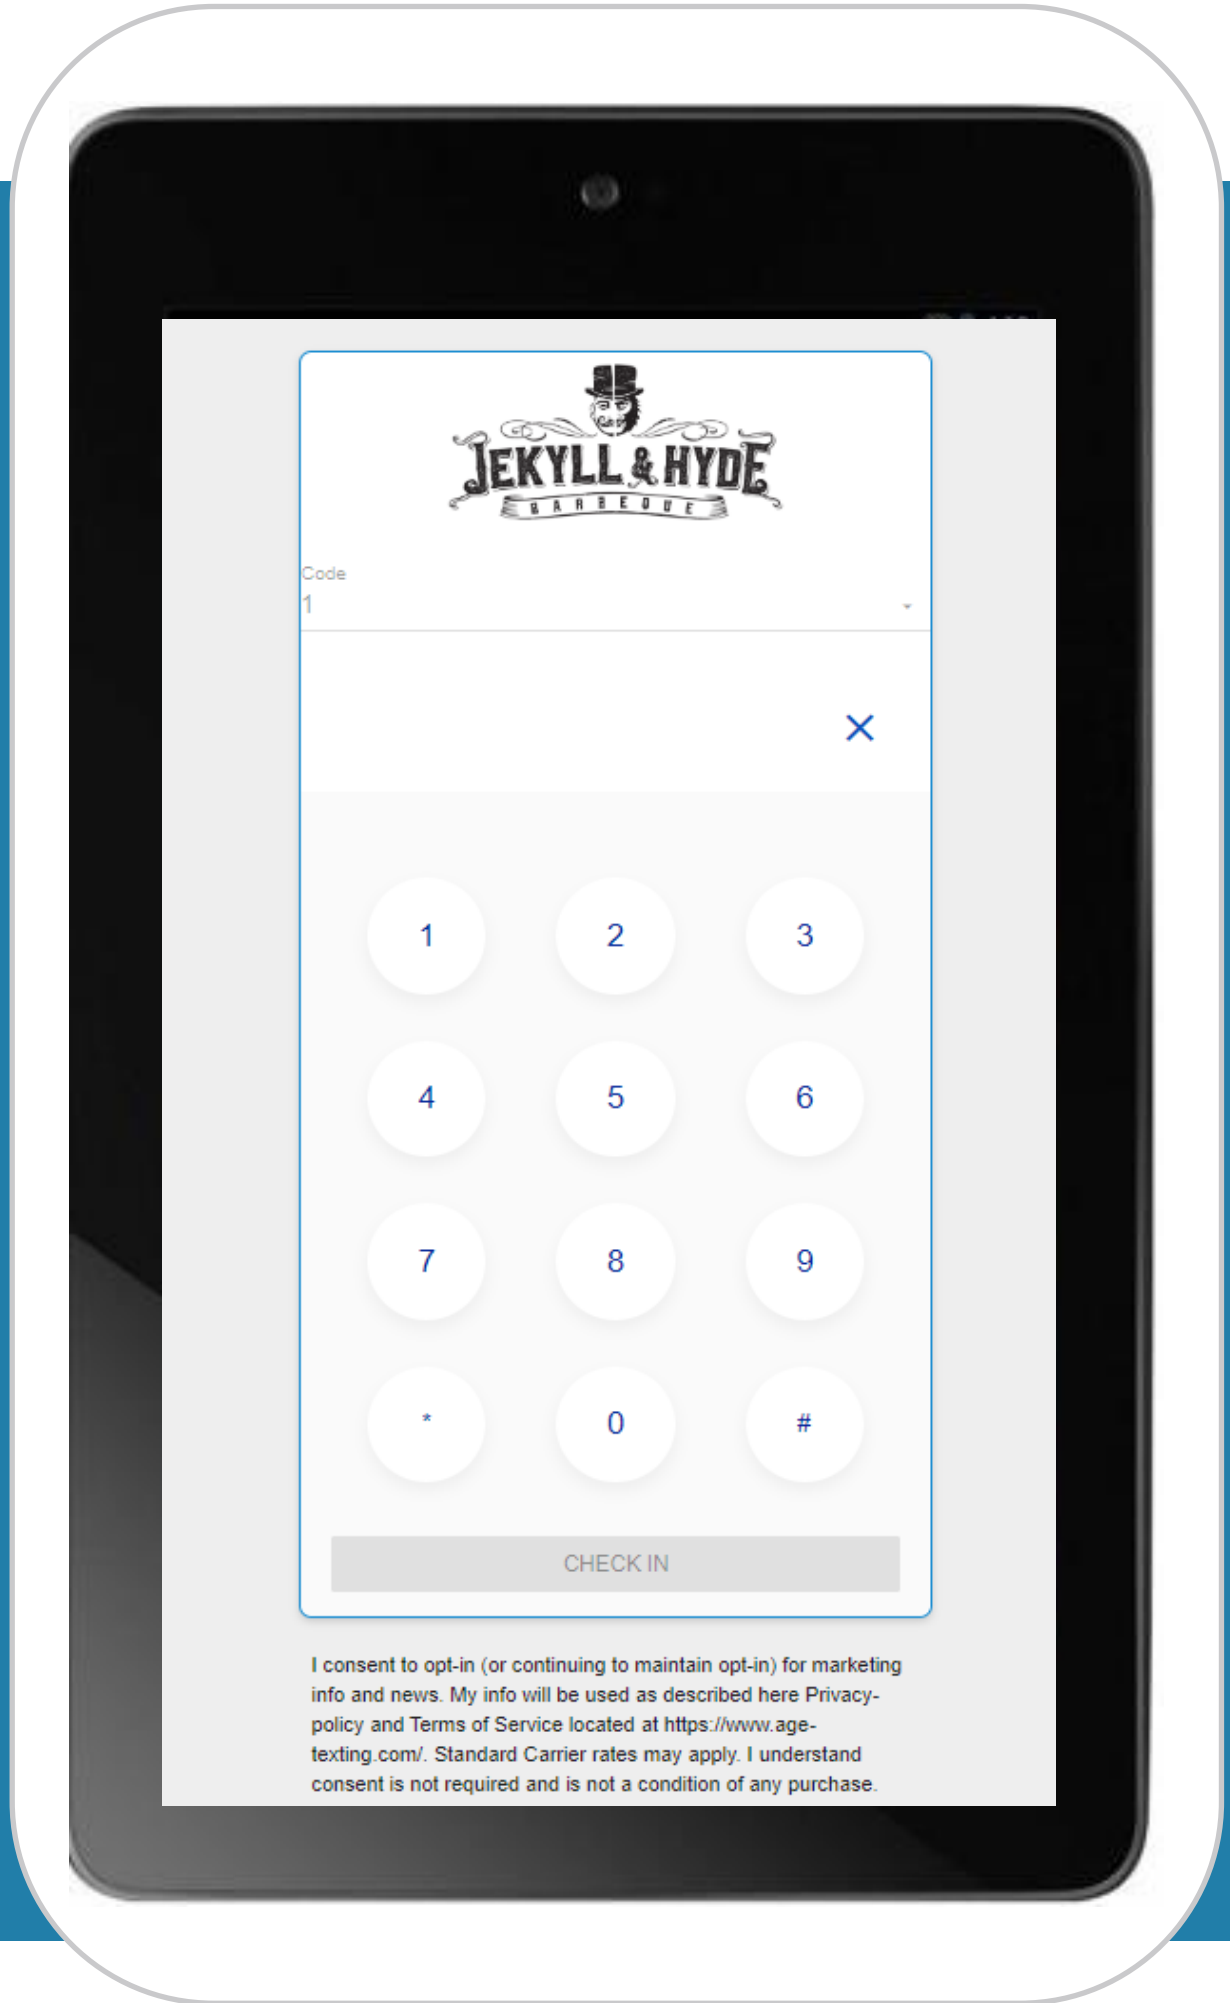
JEKYLL & HYDE
BARBEQUE

Code
1

×

1
2
3
4
5
6
7
8
9
*
0
#

CHECK IN

I consent to opt-in (or continuing to maintain opt-in) for marketing info and news. My info will be used as described here Privacy-policy and Terms of Service located at https://www.age-texting.com/. Standard Carrier rates may apply. I understand consent is not required and is not a condition of any purchase.